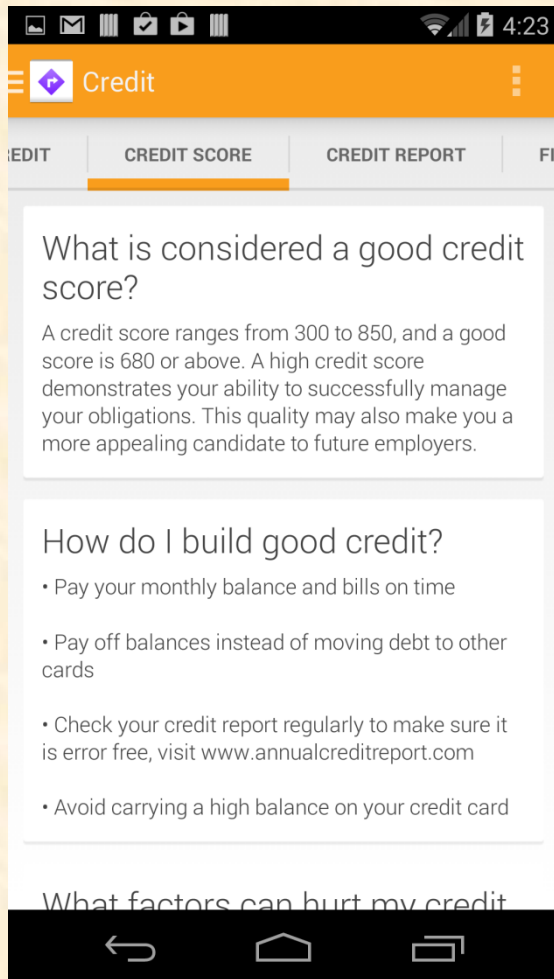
4:23

Credit

EDIT CREDIT SCORE CREDIT REPORT FI

What is considered a good credit score?

A credit score ranges from 300 to 850, and a good score is 680 or above. A high credit score demonstrates your ability to successfully manage your obligations. This quality may also make you a more appealing candidate to future employers.

How do I build good credit?

• Pay your monthly balance and bills on time

• Pay off balances instead of moving debt to other cards

• Check your credit report regularly to make sure it is error free, visit www.annualcreditreport.com

• Avoid carrying a high balance on your credit card

What factors can hurt my credit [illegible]